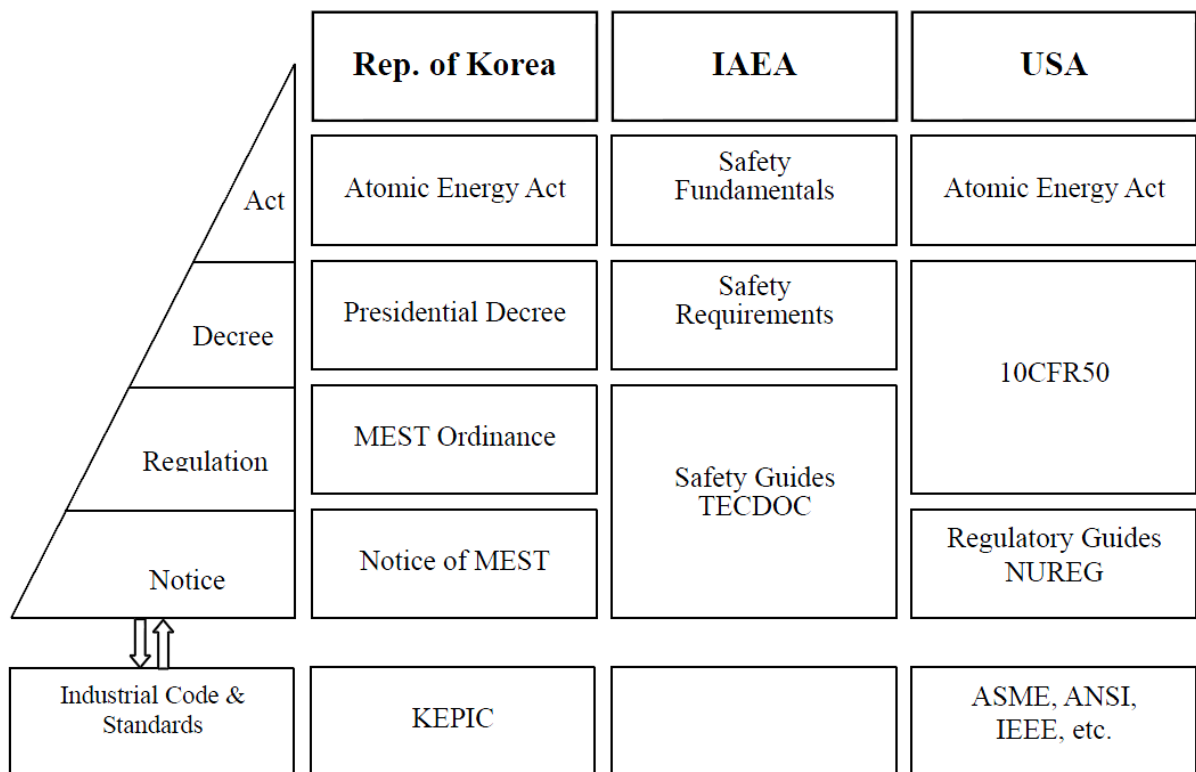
| | Rep. of Korea | IAEA | USA |
|---|---|---|---|
| Act | Atomic Energy Act | Safety Fundamentals | Atomic Energy Act |
| Decree | Presidential Decree | Safety Requirements | 10CFR50 |
| Regulation | MEST Ordinance | Safety Guides TECDOC | 10CFR50 |
| Notice | Notice of MEST | Safety Guides TECDOC | Regulatory Guides NUREG |
| Industrial Code & Standards | KEPIC | | ASME, ANSI, IEEE, etc. |